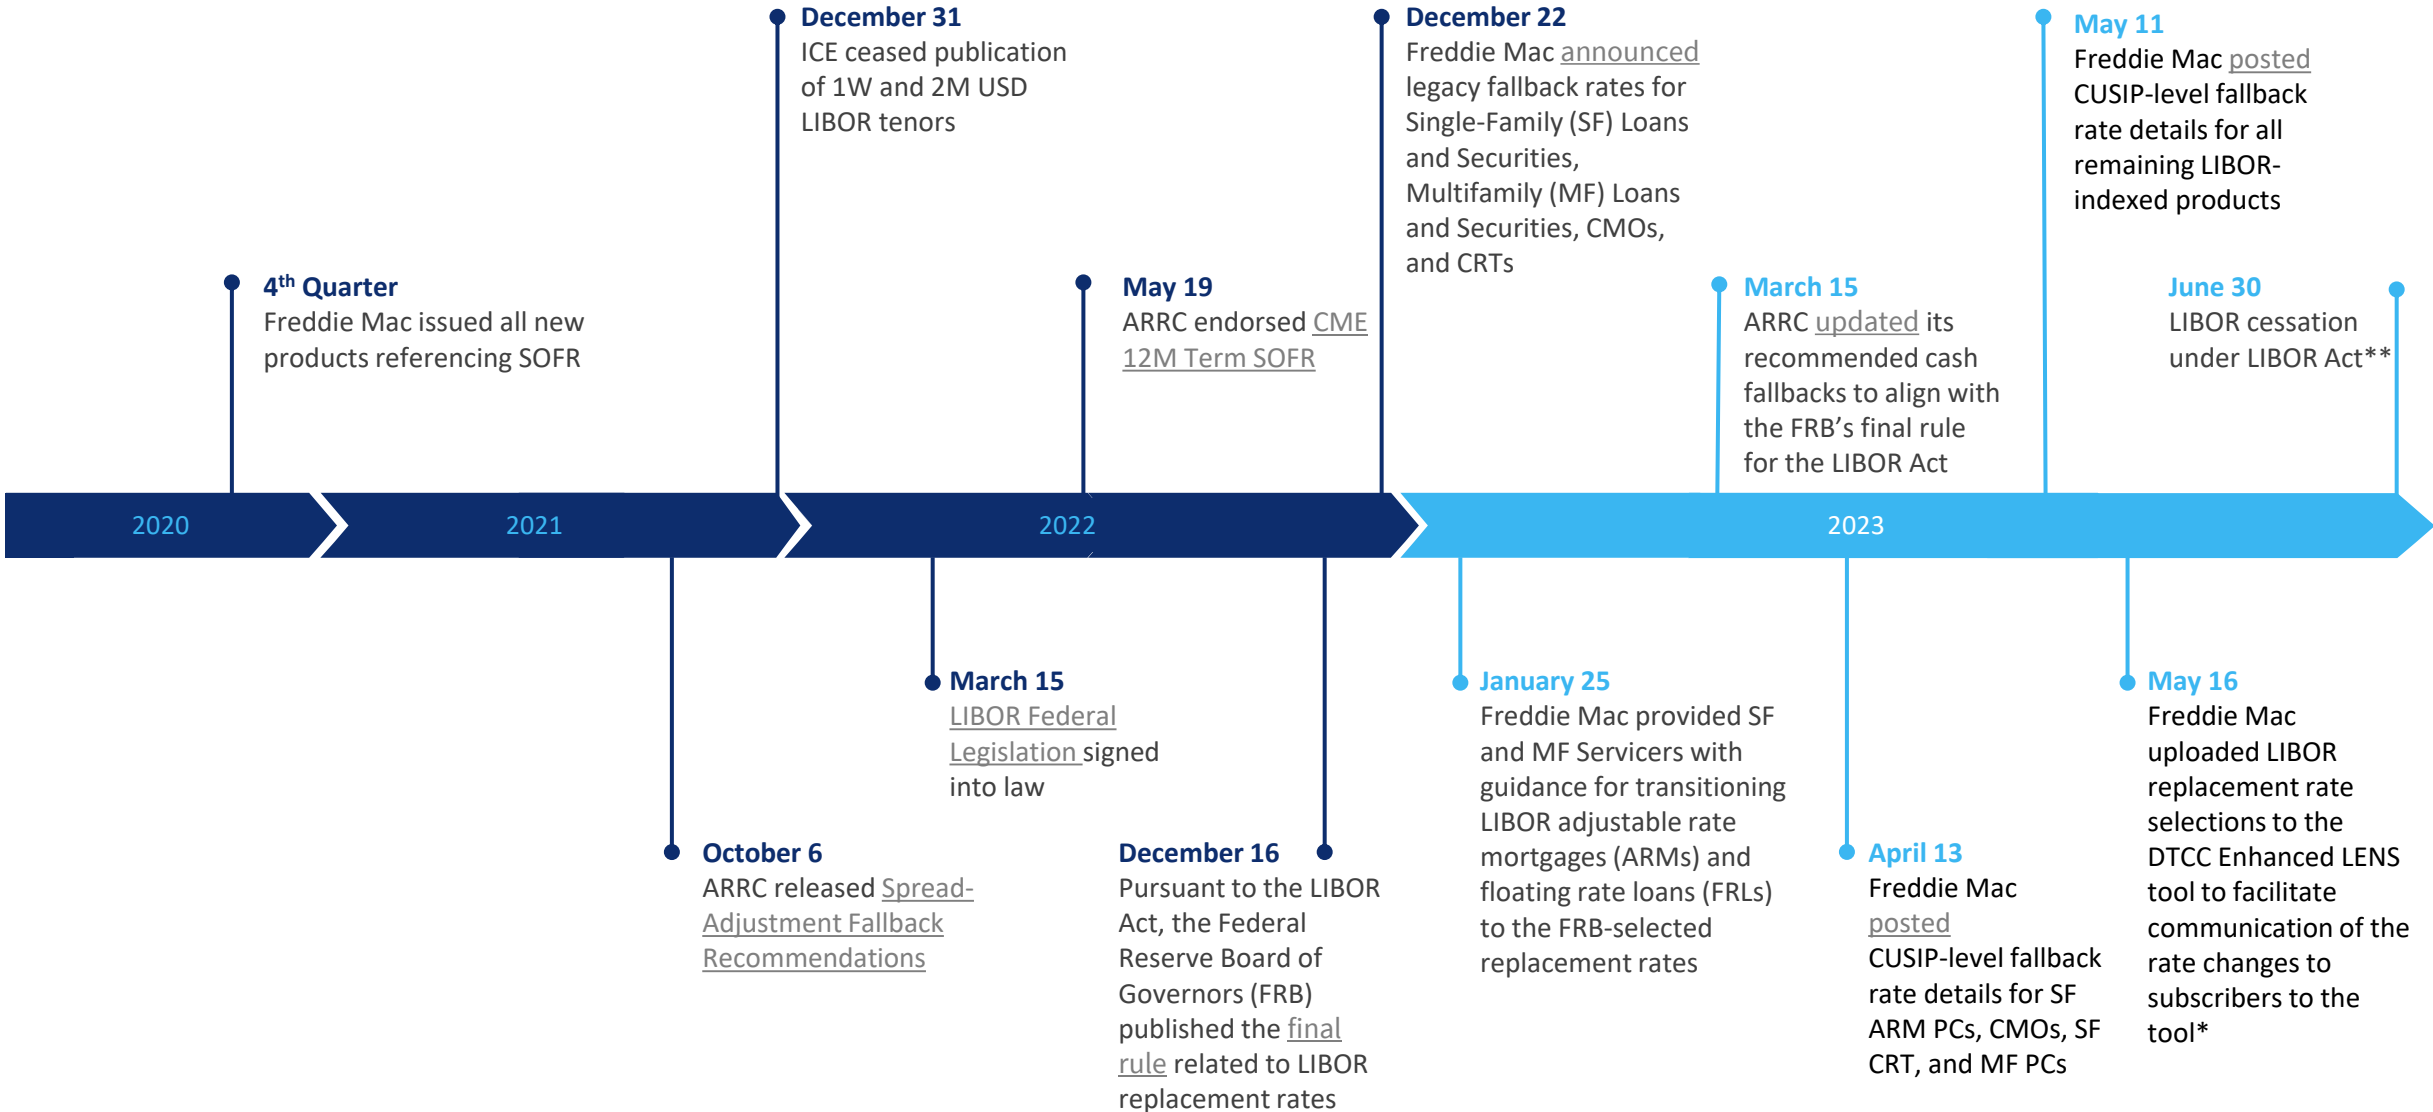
December 31
ICE ceased publication of 1W and 2M USD LIBOR tenors

December 22
Freddie Mac announced legacy fallback rates for Single-Family (SF) Loans and Securities, Multifamily (MF) Loans and Securities, CMOs, and CRTs

May 11
Freddie Mac posted CUSIP-level fallback rate details for all remaining LIBOR-indexed products

$4^{th}$ Quarter
Freddie Mac issued all new products referencing SOFR

May 19
ARRC endorsed CME 12M Term SOFR

March 15
ARRC updated its recommended cash fallbacks to align with the FRB's final rule for the LIBOR Act

June 30
LIBOR cessation under LIBOR Act**

2020

2021

2022

2023

March 15
LIBOR Federal Legislation signed into law

January 25
Freddie Mac provided SF and MF Servicers with guidance for transitioning LIBOR adjustable rate mortgages (ARMs) and floating rate loans (FRLs) to the FRB-selected replacement rates

May 16
Freddie Mac uploaded LIBOR replacement rate selections to the DTCC Enhanced LENS tool to facilitate communication of the rate changes to subscribers to the tool*

October 6
ARRC released Spread-Adjustment Fallback Recommendations

December 16
Pursuant to the LIBOR Act, the Federal Reserve Board of Governors (FRB) published the final rule related to LIBOR replacement rates

April 13
Freddie Mac posted CUSIP-level fallback rate details for SF ARM PCs, CMOs, SF CRT, and MF PCs